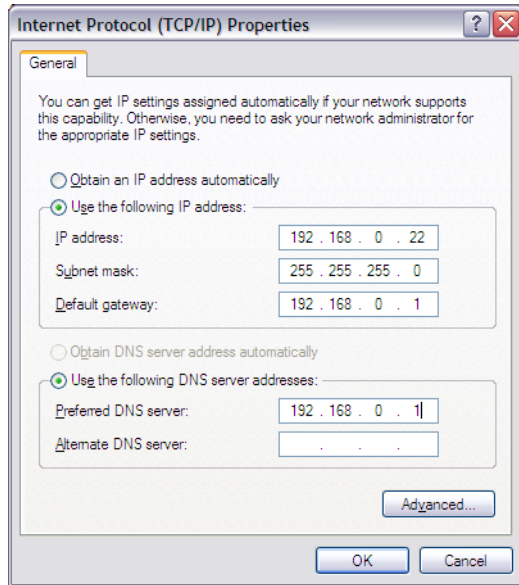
Internet Protocol (TCP/IP) Properties

?

General

You can get IP settings assigned automatically if your network supports this capability. Otherwise, you need to ask your network administrator for the appropriate IP settings.

Obtain an IP address automatically

Use the following IP address:

IP address: 192 . 168 . 0 . 22

Subnet mask: 255 . 255 . 255 . 0

Default gateway: 192 . 168 . 0 . 1

Obtain DNS server address automatically

Use the following DNS server addresses:

Preferred DNS server: 192 . 168 . 0 . 1

Alternate DNS server: . . .

Advanced...

OK

Cancel